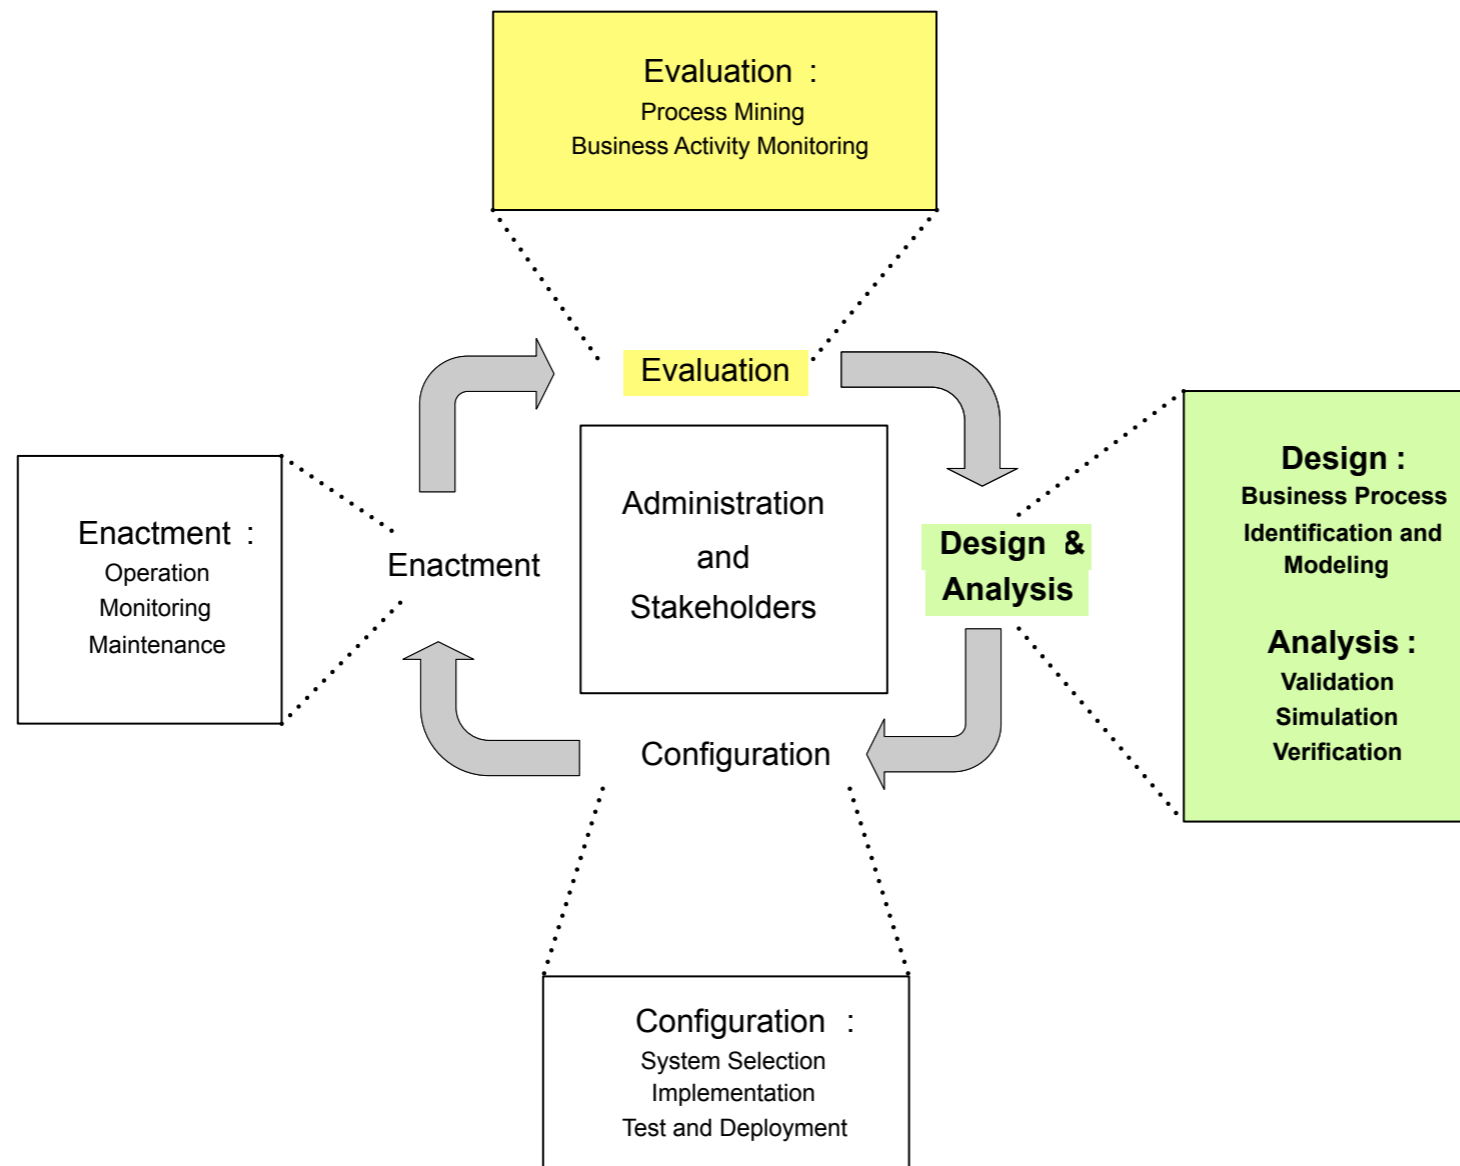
Evaluation :
Process Mining
Business Activity Monitoring

Evaluation

Enactment :
Operation
Monitoring
Maintenance

Enactment

Administration
and
Stakeholders

Design & Analysis

Design :
Business Process
Identification and
Modeling

Analysis :
Validation
Simulation
Verification

Configuration

Configuration :
System Selection
Implementation
Test and Deployment